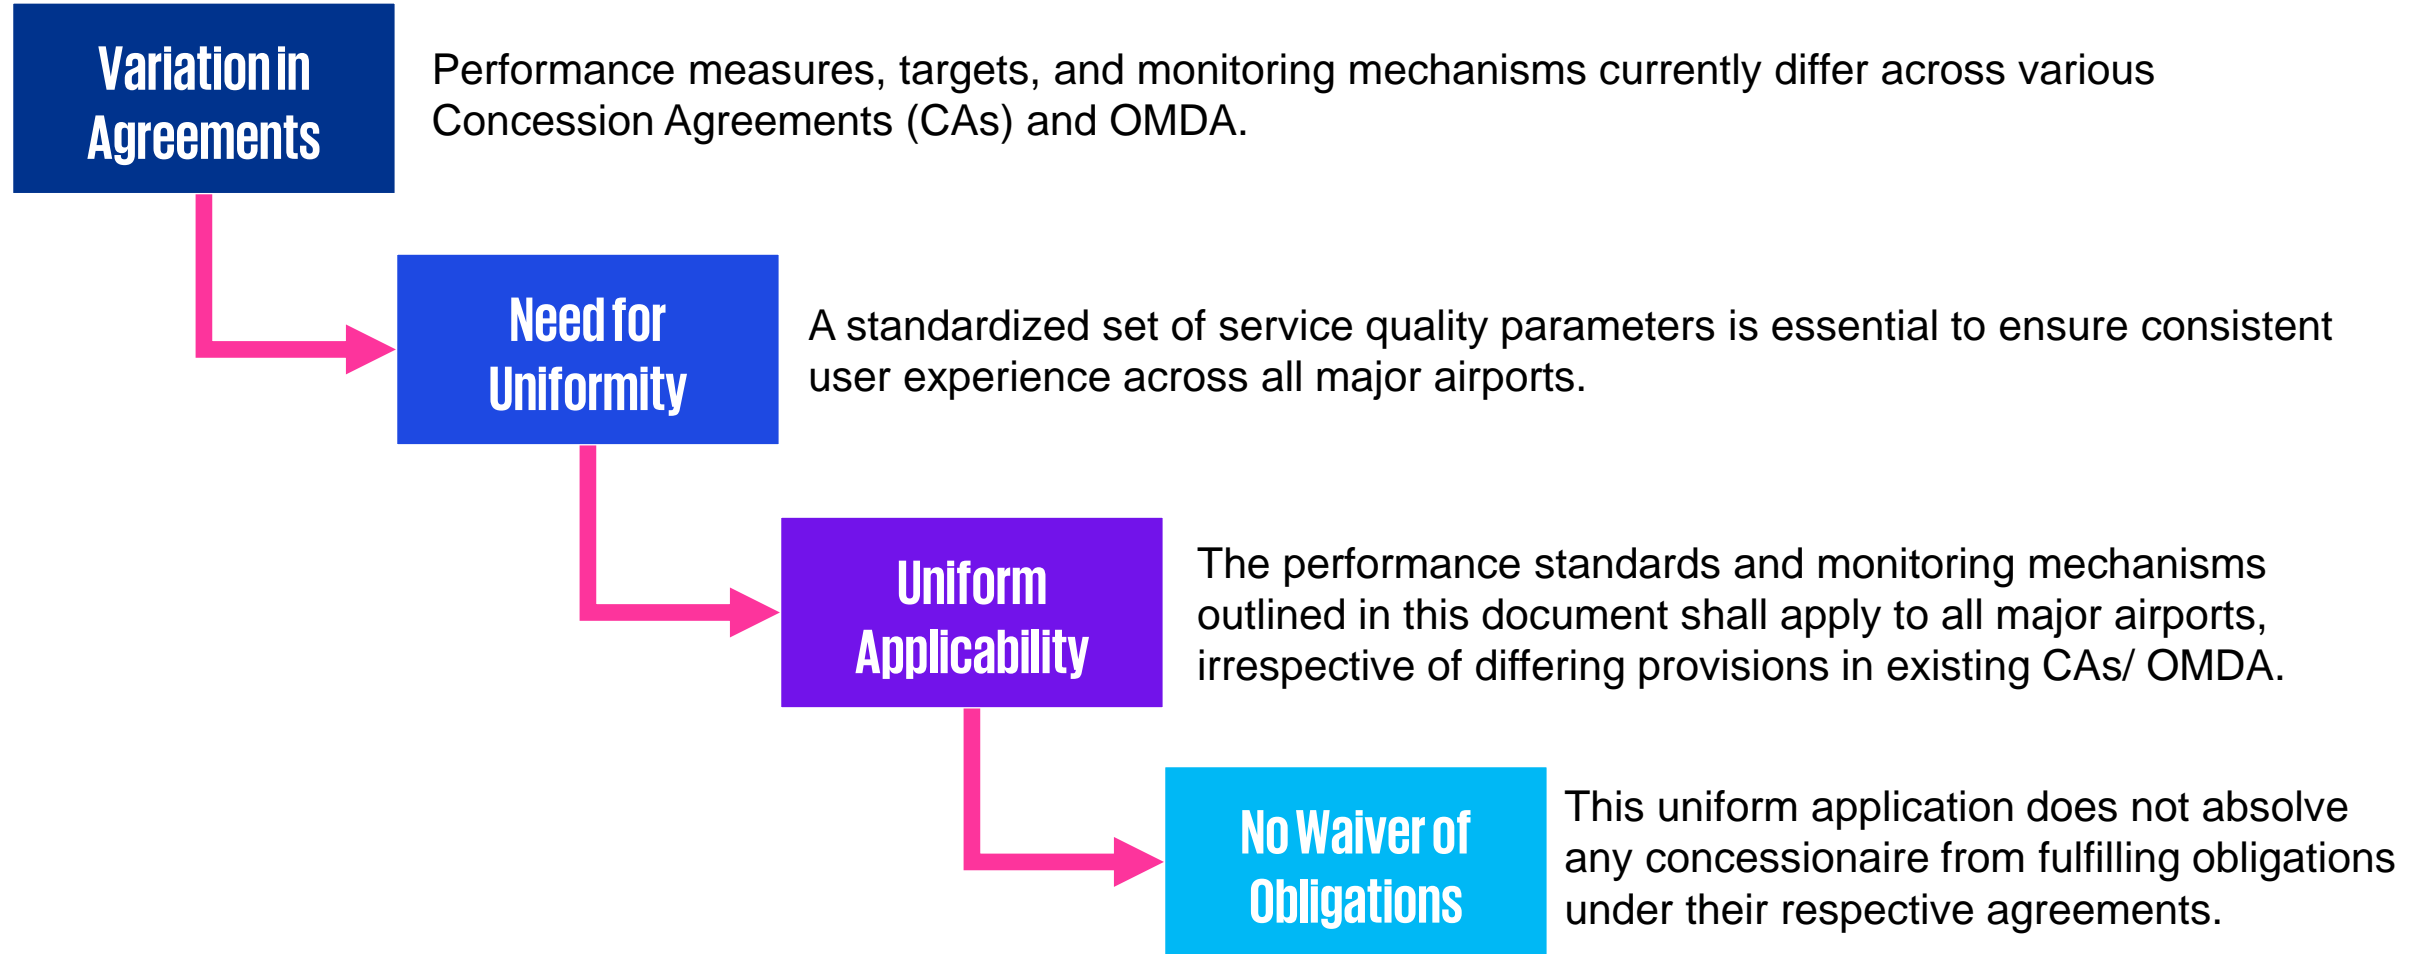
Variation in Agreements

Performance measures, targets, and monitoring mechanisms currently differ across various Concession Agreements (CAs) and OMDA.

Need for Uniformity

A standardized set of service quality parameters is essential to ensure consistent user experience across all major airports.

Uniform Applicability

The performance standards and monitoring mechanisms outlined in this document shall apply to all major airports, irrespective of differing provisions in existing CAs/ OMDA.

No Waiver of Obligations

This uniform application does not absolve any concessionaire from fulfilling obligations under their respective agreements.